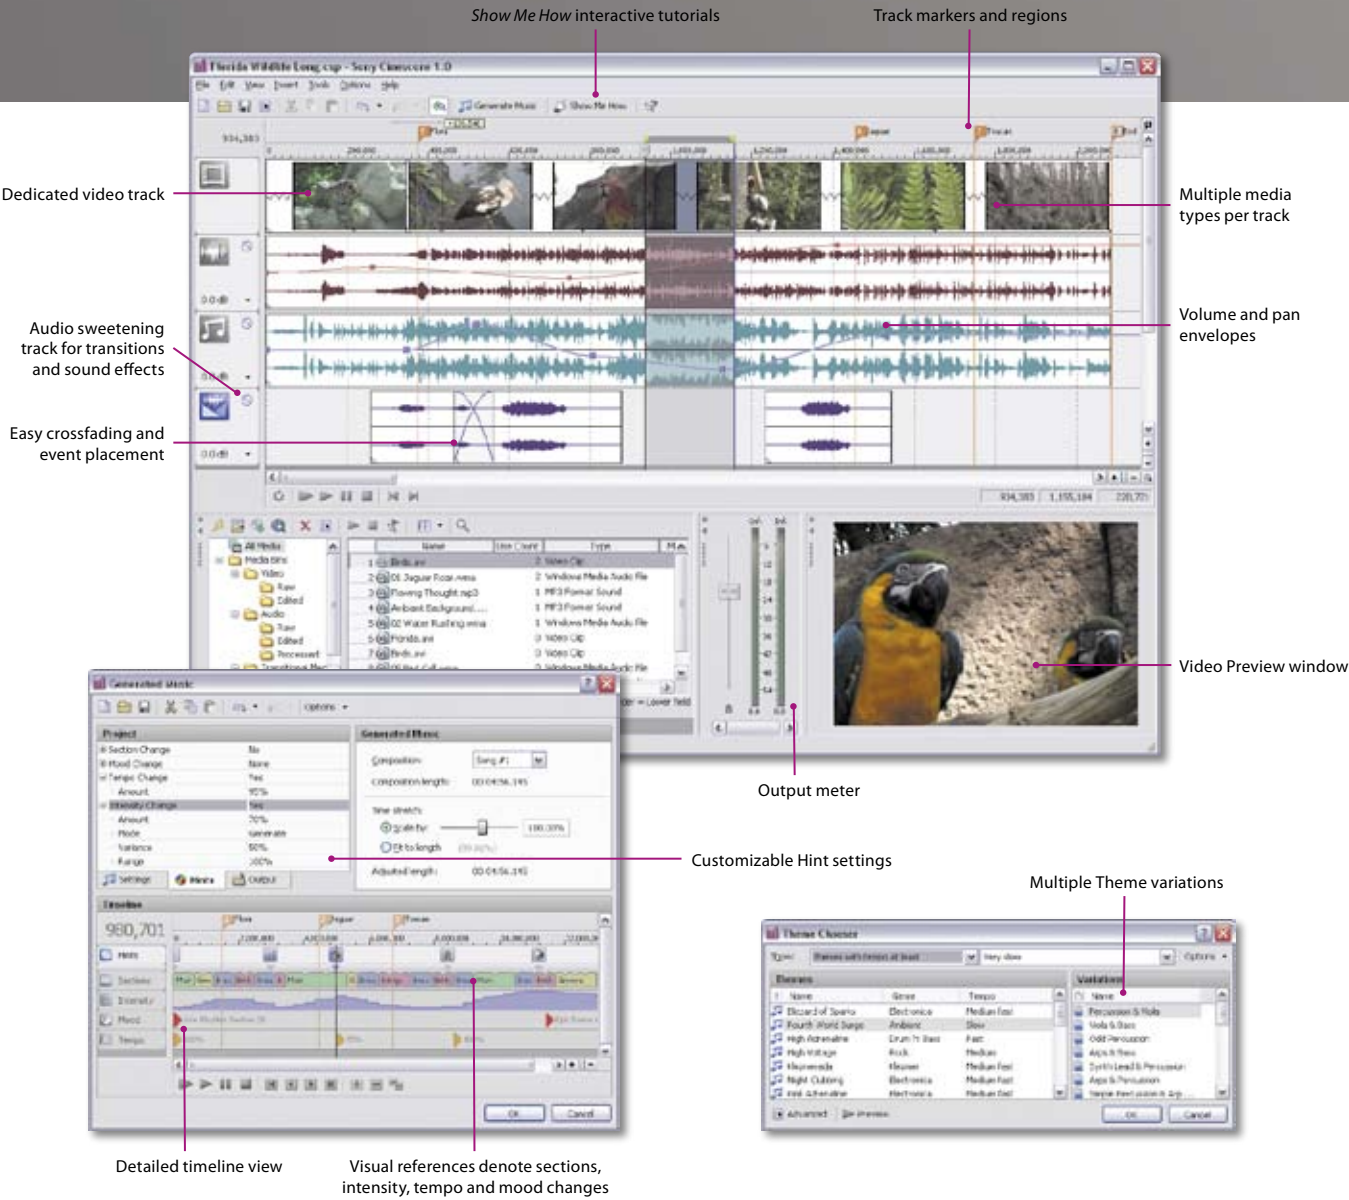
*Show Me How* interactive tutorials

Track markers and regions

Florida Wildlife Long.csp - Sony Cinescore 1.0

File Edit View Insert Tools Options Help

Generate Music

Show Me How

Dedicated video track

Multiple media types per track

Volume and pan envelopes

Audio sweetening track for transitions and sound effects

Easy crossfading and event placement

All Media

Media Bins

Video

Raw

Edited

Audio

Raw

Edited

Processed

Name

Use Count

Type

Birds.avi

Video Clip

01 Jaguar Roar.wma

Windows Media Audio File

Flowing Thought.mp3

MP3 Format Sound

Ambient Background....

MP3 Format Sound

02 Water Rushing.wma

Windows Media Audio File

Florida.avi

Video Clip

Birds.avi

Video Clip

Video Preview window

Generated Music

Options

Project

Section Change

No

Mood Change

None

Tempo Change

Yes

Amount

Intensity Change

Yes

Amount

Mode

Variance

Range

Settings

Hints

Output

Generated Music

Composition:

Song #1

Composition length:

Time stretch:

Scale by:

Fit to length

Adjusted length:

Timeline

980,701

Hints

Sections

Intensity

Mood

Tempo

OK

Cancel

Output meter

Customizable Hint settings

Multiple Theme variations

Theme Chooser

Themes

Name

Genre

Tempo

Blizzard of Sparks

Electronica

Medium Fast

Fourth World Dance

Ambient

Slow

High Adrenaline

Drum 'n' Bass

Fast

High Voltage

Rock

Medium

Kleptomania

Heavier

Medium Fast

Night Clubbing

Electronica

Medium Fast

Variations

Name

Percussion & Hits

Viola & Bass

Odd Percussion

Arps & Bass

Synth Lead & Percussion

Arps & Percussion

Advanced

Preview

OK

Cancel

Detailed timeline view

Visual references denote sections, intensity, tempo and mood changes